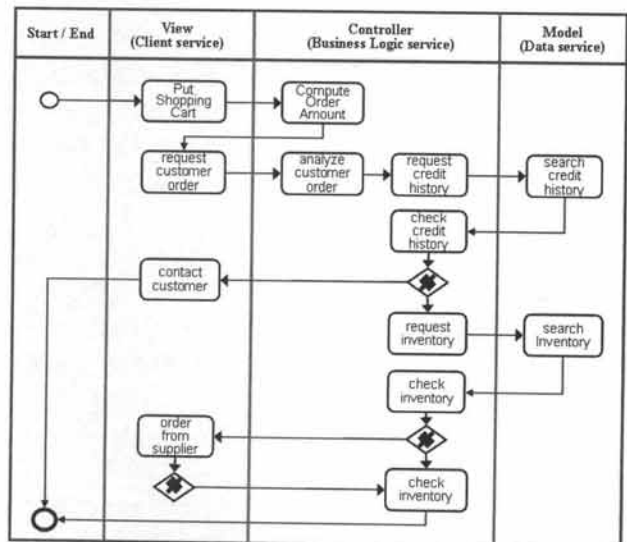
Start / End

View
(Client service)

Controller
(Business Logic service)

Model
(Data service)

Put Shopping Cart

Compute Order Amount

request customer order

analyze customer order

request credit history

search credit history

check credit history

contact customer

request inventory

search Inventory

check inventory

order from supplier

check inventory